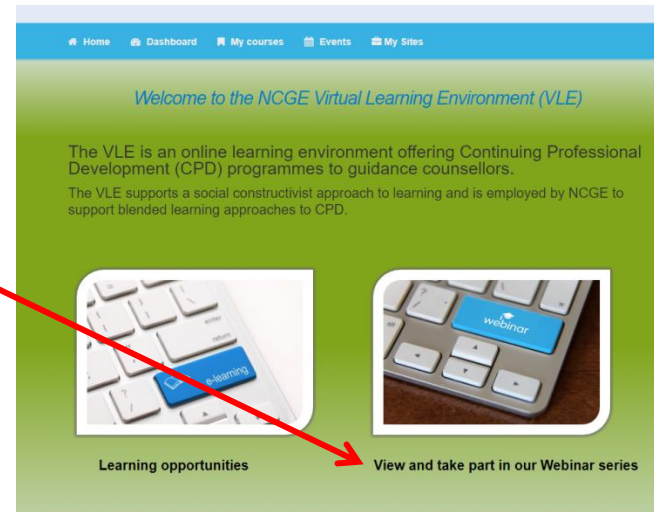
Home Dashboard My courses Events My Sites

Welcome to the NCGE Virtual Learning Environment (VLE)

The VLE is an online learning environment offering Continuing Professional Development (CPD) programmes to guidance counsellors.

The VLE supports a social constructivist approach to learning and is employed by NCGE to support blended learning approaches to CPD.

enter
return
e-learning

webinar

Learning opportunities

View and take part in our Webinar series